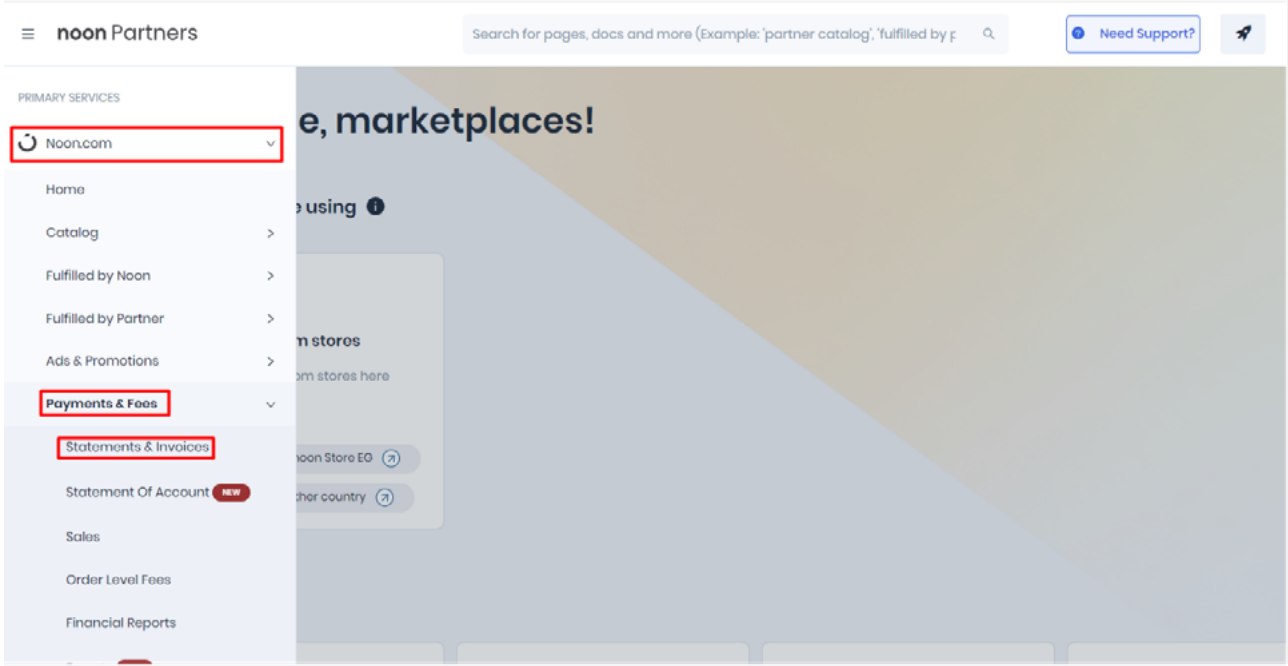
noon Partners

Search for pages, docs and more (Example: 'partner catalog', 'fulfilled by p

Need Support?

PRIMARY SERVICES

Noon.com

Home

Catalog

Fulfilled by Noon

Fulfilled by Partner

Ads & Promotions

Payments & Fees

Statements & Invoices

Statement Of Account NEW

Sales

Order Level Fees

Financial Reports

e, marketplaces!

e using

m stores

om stores here

noon Store EG

her country